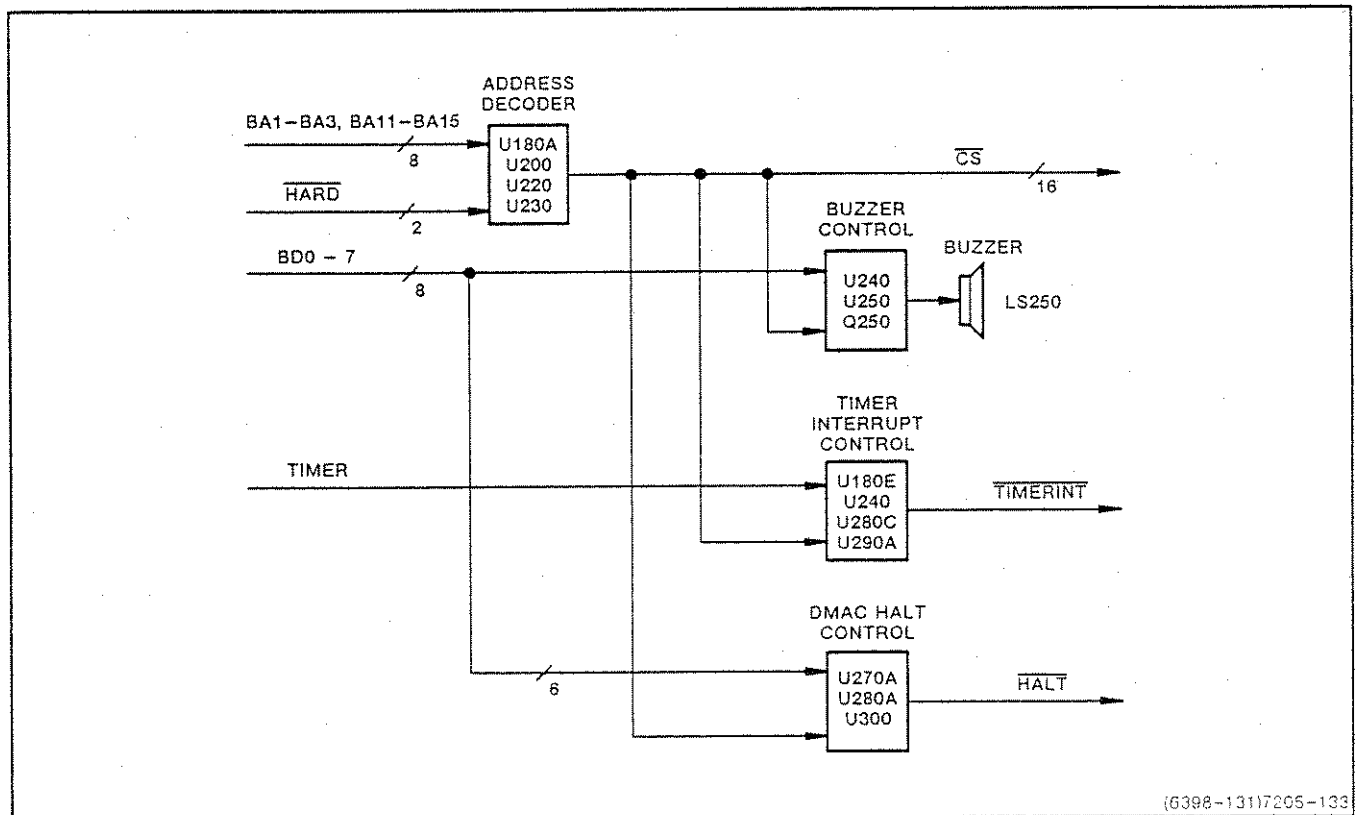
ADDRESS DECODER

BA1–BA3, BA11–BA15

8

$\overline{HARD}$

2

U180A
U200
U220
U230

$\overline{CS}$

16

BUZZER CONTROL

BUZZER

BD0 – 7

8

U240
U250
Q250

LS250

TIMER INTERRUPT CONTROL

TIMER

U180E
U240
U280C
U290A

$\overline{TIMERINT}$

DMAC HALT CONTROL

6

U270A
U280A
U300

$\overline{HALT}$

(6398-131)7205-133